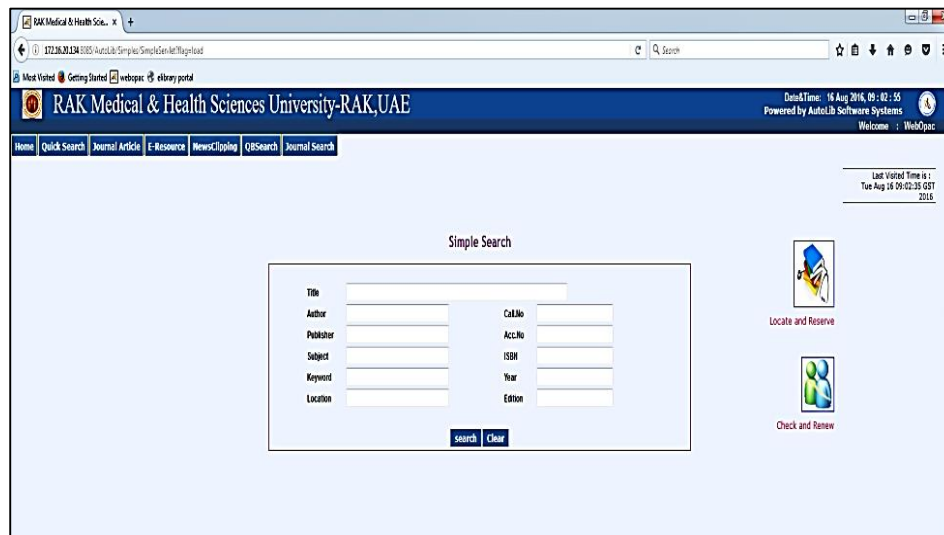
RAK Medical & Health Scie... × +

172.16.20.134:8085/AutoLib/Simples/SimpleServlet?flag=load

Search

Most Visited Getting Started webopac elibrary portal

RAK Medical & Health Sciences University-RAK,UAE

Date&Time: 16 Aug 2016, 09 : 02 : 55
Powered by AutoLib Software Systems
Welcome : WebOpac

Home Quick Search Journal Article E-Resource NewsClipping QBSearch Journal Search

Last Visited Time is : Tue Aug 16 09:02:35 GST 2016

Simple Search

Title
Author
Publisher
Subject
Keyword
Location
Call.No
Acc.No
ISBN
Year
Edition

search Clear

Locate and Reserve

Check and Renew